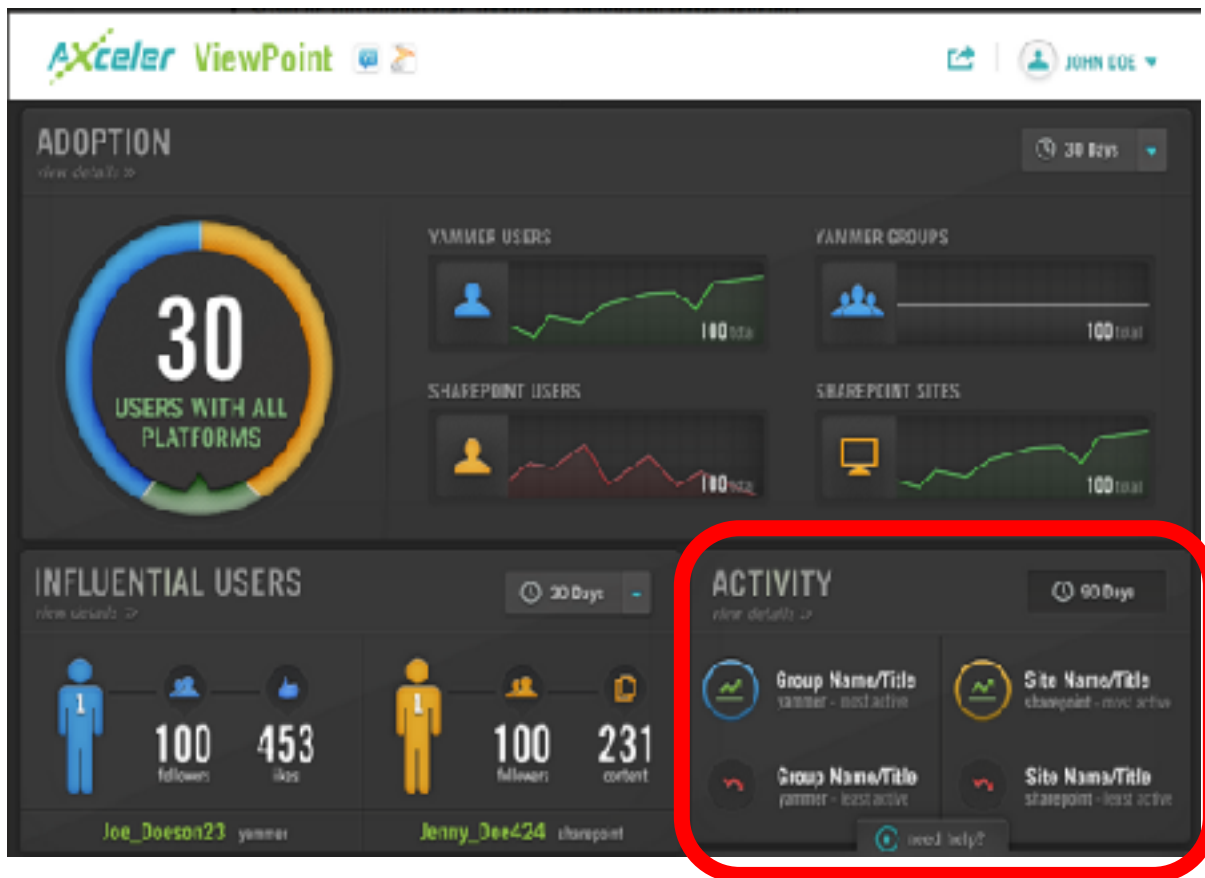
AXceler ViewPoint

JOHN DOE

ADOPTION
view details »

30 Days

30
USERS WITH ALL PLATFORMS

YAMMER USERS
100 total

YAMMER GROUPS
100 total

SHAREPOINT USERS
100 total

SHAREPOINT SITES
100 total

INFLUENTIAL USERS
view details »

30 Days

1
100 followers
453 likes
Joe_Doeson23 yammer

1
100 followers
231 content
Jenny_Doe424 sharepoint

ACTIVITY
view details »

90 Days

Group Name/Title
yammer - most active

Site Name/Title
sharepoint - most active

Group Name/Title
yammer - least active

Site Name/Title
sharepoint - least active

need help?